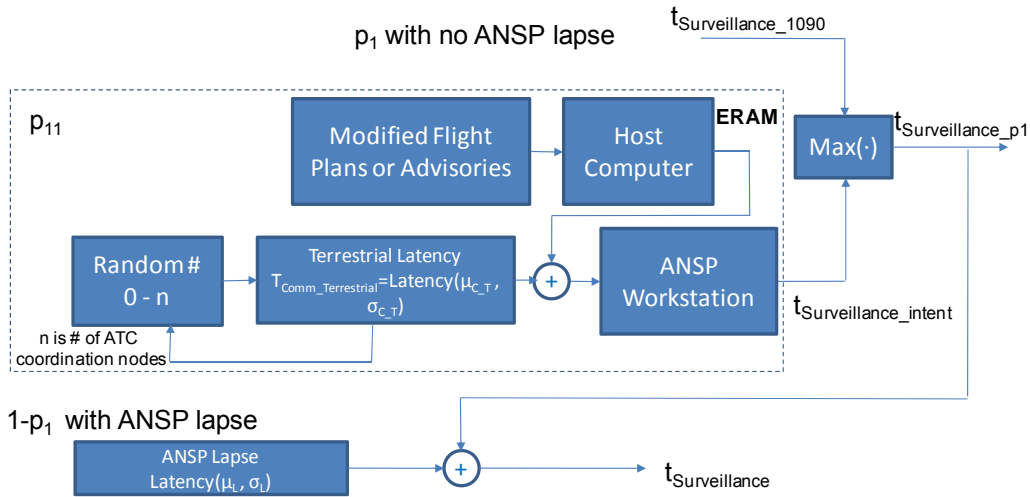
$t_{Surveillance\_1090}$

$p_1$ with no ANSP lapse

$p_{11}$

Modified Flight Plans or Advisories

Host Computer

ERAM

Max(·)

$t_{Surveillance\_p1}$

Random # 0 - n

Terrestrial Latency $T_{Comm\_Terrestrial}$=Latency($\mu_{C\_T}$, $\sigma_{C\_T}$)

+

ANSP Workstation

$t_{Surveillance\_intent}$

n is # of ATC coordination nodes

1-$p_1$ with ANSP lapse

ANSP Lapse Latency($\mu_L$, $\sigma_L$)

+

$t_{Surveillance}$